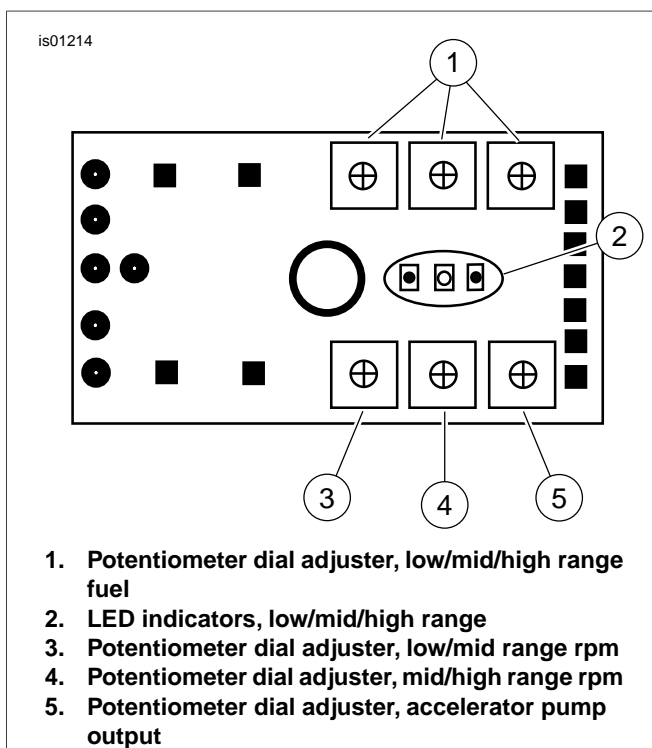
is01214

1

2

3

4

5

1. Potentiometer dial adjuster, low/mid/high range fuel
2. LED indicators, low/mid/high range
3. Potentiometer dial adjuster, low/mid range rpm
4. Potentiometer dial adjuster, mid/high range rpm
5. Potentiometer dial adjuster, accelerator pump output